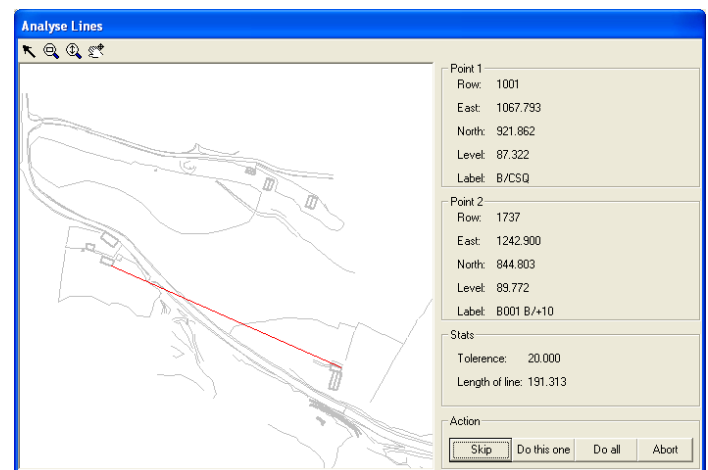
Analyse Lines

Point 1
Row: 1001
East: 1067.793
North: 921.862
Level: 87.322
Label: B/CSQ

Point 2
Row: 1737
East: 1242.900
North: 844.803
Level: 89.772
Label: B001 B/+10

Stats
Tolerence: 20.000
Length of line: 191.313

Action
Skip
Do this one
Do all
Abort